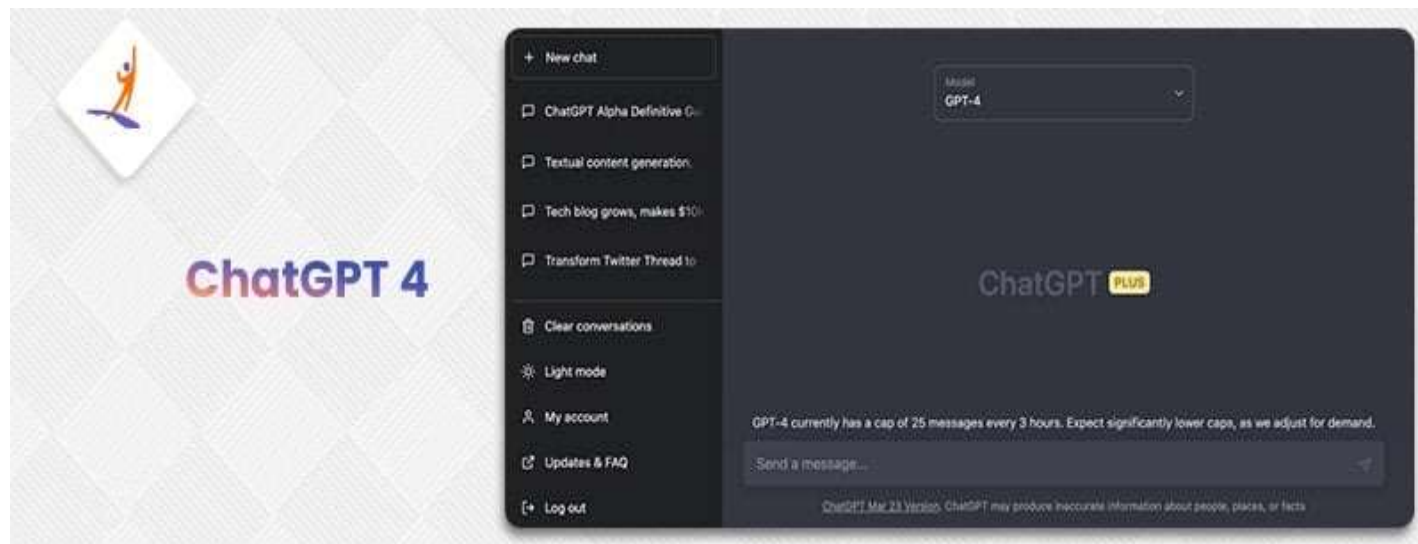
ChatGPT 4

+ New chat

ChatGPT Alpha Definitive G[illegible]

Textual content generation.

Tech blog grows, makes $10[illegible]

Transform Twitter Thread to

Clear conversations

Light mode

My account

Updates & FAQ

Log out

Model
GPT-4

ChatGPT PLUS

GPT-4 currently has a cap of 25 messages every 3 hours. Expect significantly lower caps, as we adjust for demand.

Send a message...

ChatGPT Mar 23 Version. ChatGPT may produce inaccurate information about people, places, or facts